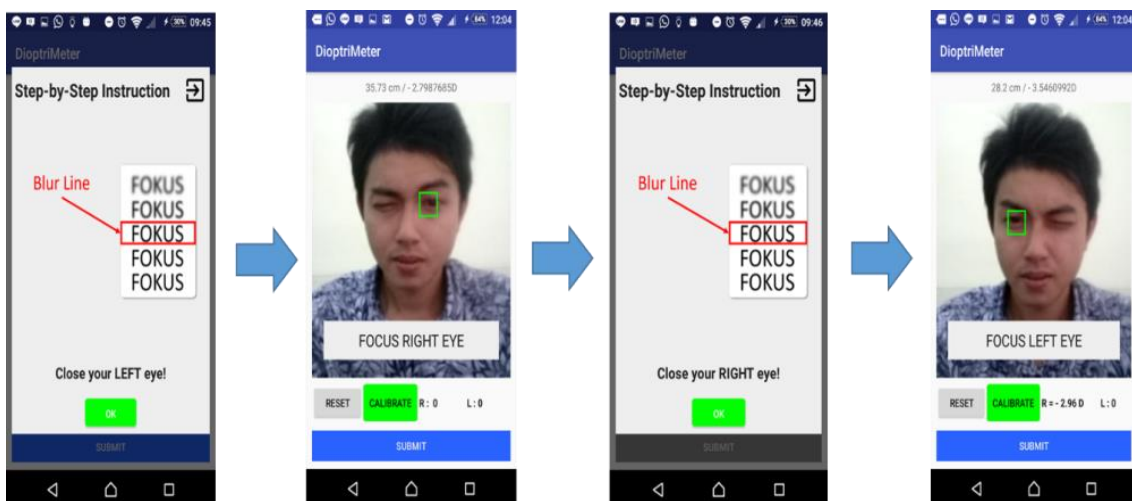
30% 09:45
DioptriMeter
Step-by-Step Instruction
Blur Line
FOKUS
FOKUS
FOKUS
FOKUS
FOKUS
Close your LEFT eye!
OK
SUBMIT

84% 12:04
DioptriMeter
35.73 cm / - 2.7987685D
FOCUS RIGHT EYE
RESET
CALIBRATE
R : 0
L : 0
SUBMIT

30% 09:46
DioptriMeter
Step-by-Step Instruction
Blur Line
FOKUS
FOKUS
FOKUS
FOKUS
FOKUS
Close your RIGHT eye!
OK
SUBMIT

84% 12:04
DioptriMeter
28.2 cm / - 3.5460992D
FOCUS LEFT EYE
RESET
CALIBRATE
R = - 2.96 D
L : 0
SUBMIT